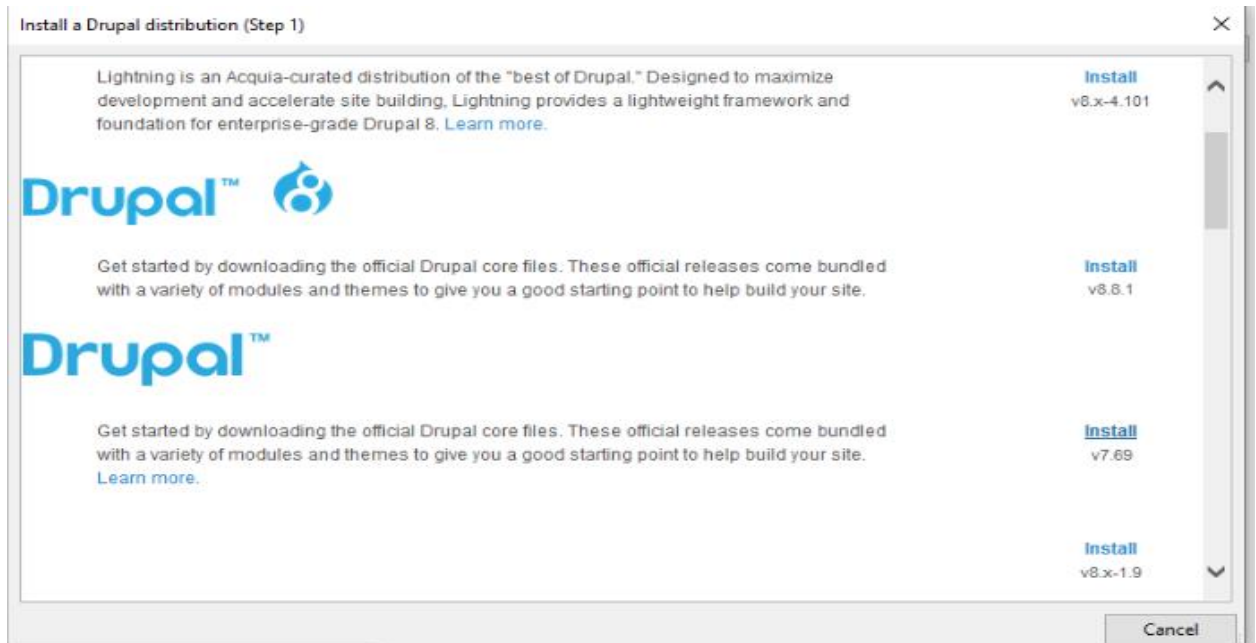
Install a Drupal distribution (Step 1)

×

Lightning is an Acquia-curated distribution of the "best of Drupal." Designed to maximize development and accelerate site building, Lightning provides a lightweight framework and foundation for enterprise-grade Drupal 8. Learn more.

Install
v8.x-4.101

Drupal™

Get started by downloading the official Drupal core files. These official releases come bundled with a variety of modules and themes to give you a good starting point to help build your site.

Install
v8.8.1

Drupal™

Get started by downloading the official Drupal core files. These official releases come bundled with a variety of modules and themes to give you a good starting point to help build your site. Learn more.

Install
v7.69

Install
v8.x-1.9

Cancel